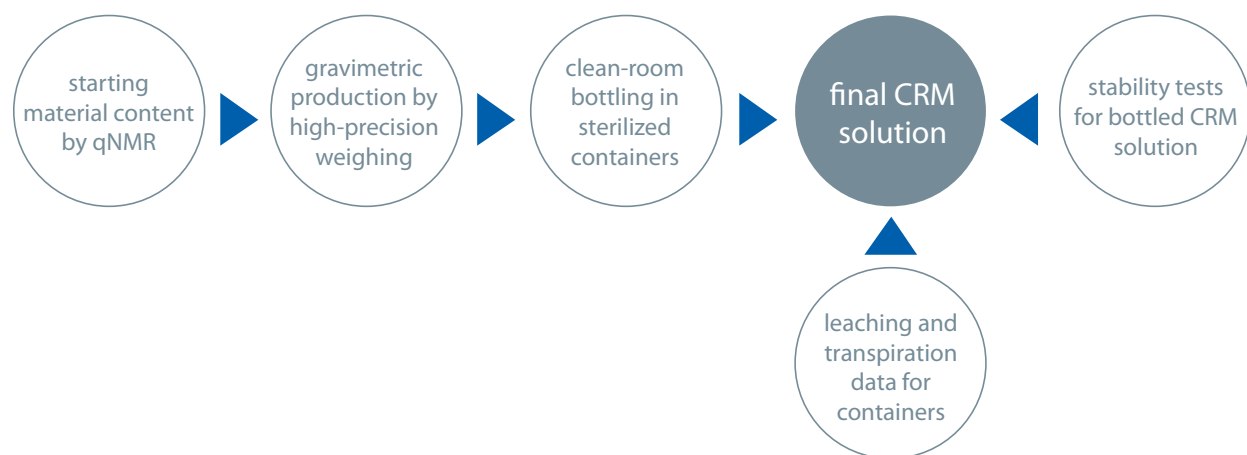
starting material content by qNMR

gravimetric production by high-precision weighing

clean-room bottling in sterilized containers

final CRM solution

stability tests for bottled CRM solution

leaching and transpiration data for containers